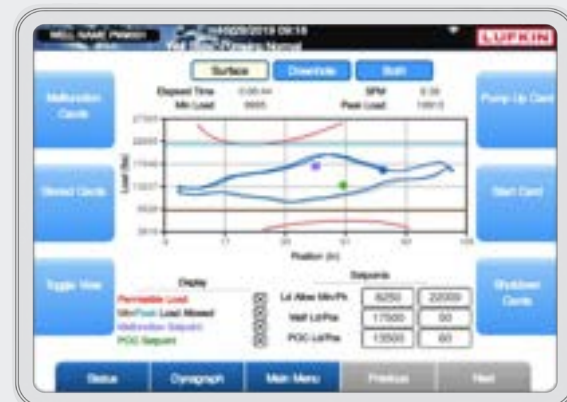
WELL NAME PW001 04/02/2019 09:16 LUFKIN

Surface Downhole Both

Elapsed Time 0:00:44 SPM 0.38
Min Load 9995 Peak Load 19912

Malfunction Cards

Stored Cards

Toggle View

Pump Up Card

Start Card

Shutdown Cards

Load (lbs)

Position (in)

Display
Permissible Load
Min/Peak Load Allowed
Malfunction Setpoint
POC Setpoint

Setpoints
Ld Allow Min/Pk 6250 22000
Malf Ld/Pos 17500 60
POC Ld/Pos 13500 60

Status Dynagraph Main Menu Previous Next